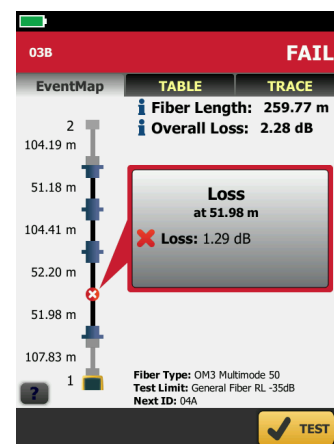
03B

FAIL

EventMap

TABLE

TRACE

Fiber Length: 259.77 m

Overall Loss: 2.28 dB

2

104.19 m

51.18 m

104.41 m

52.20 m

51.98 m

107.83 m

1

Loss

at 51.98 m

Loss: 1.29 dB

Fiber Type: OM3 Multimode 50

Test Limit: General Fiber RL -35dB

Next ID: 04A

?

TEST